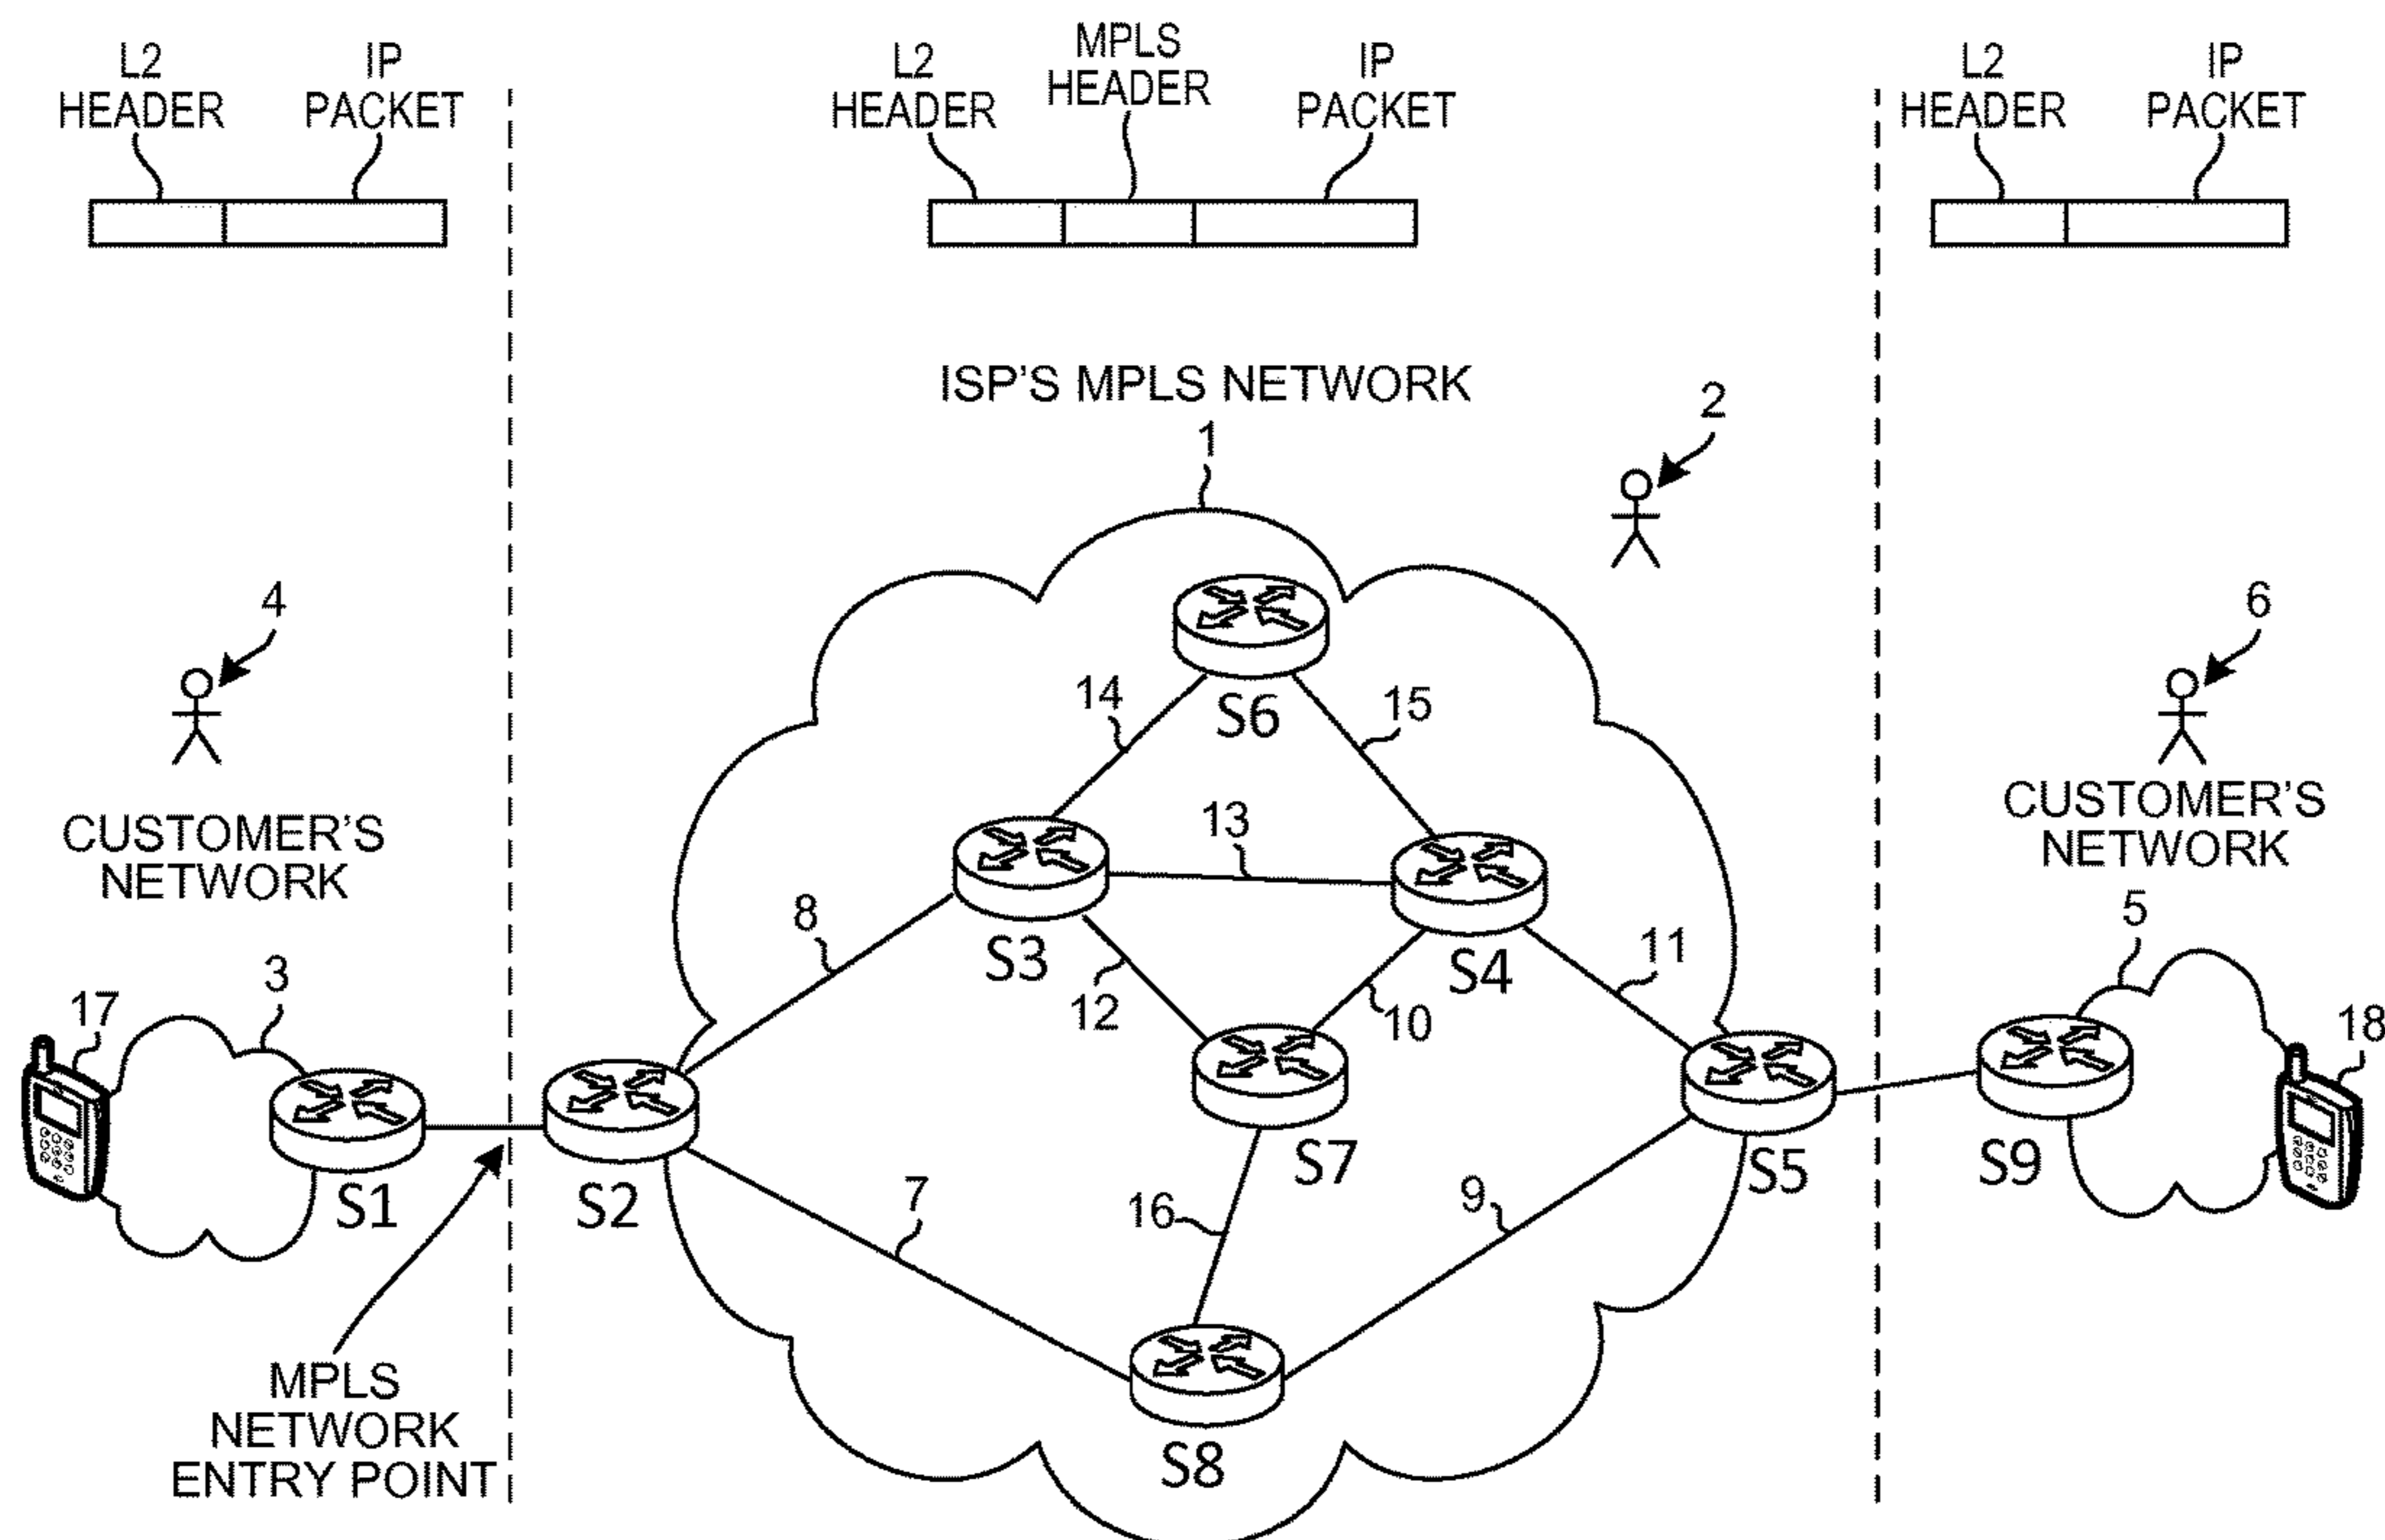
L2 HEADER
IP PACKET

L2 HEADER
MPLS HEADER
IP PACKET

L2 HEADER
IP PACKET

ISP'S MPLS NETWORK
1
2
4
6
CUSTOMER'S NETWORK
CUSTOMER'S NETWORK
14
S6
15
13
S3
S4
8
11
12
10
5
3
17
S7
18
S1
S2
S5
S9
7
16
9
MPLS NETWORK ENTRY POINT
S8